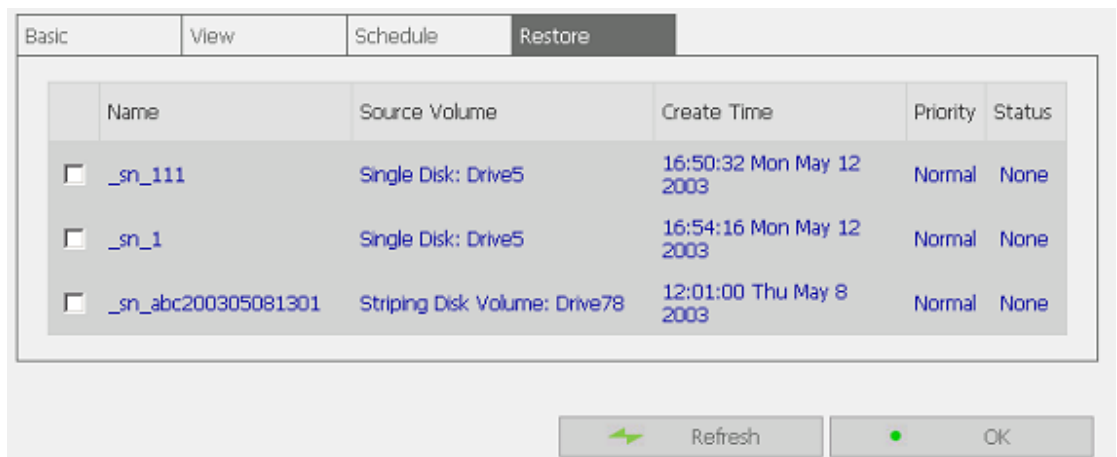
Basic | View | Schedule | Restore

| | Name | Source Volume | Create Time | Priority | Status |
|---|---|---|---|---|---|
| ☐ | _sn_111 | Single Disk: Drive5 | 16:50:32 Mon May 12 2003 | Normal | None |
| ☐ | _sn_1 | Single Disk: Drive5 | 16:54:16 Mon May 12 2003 | Normal | None |
| ☐ | _sn_abc200305081301 | Striping Disk Volume: Drive78 | 12:01:00 Thu May 8 2003 | Normal | None |

Refresh

OK